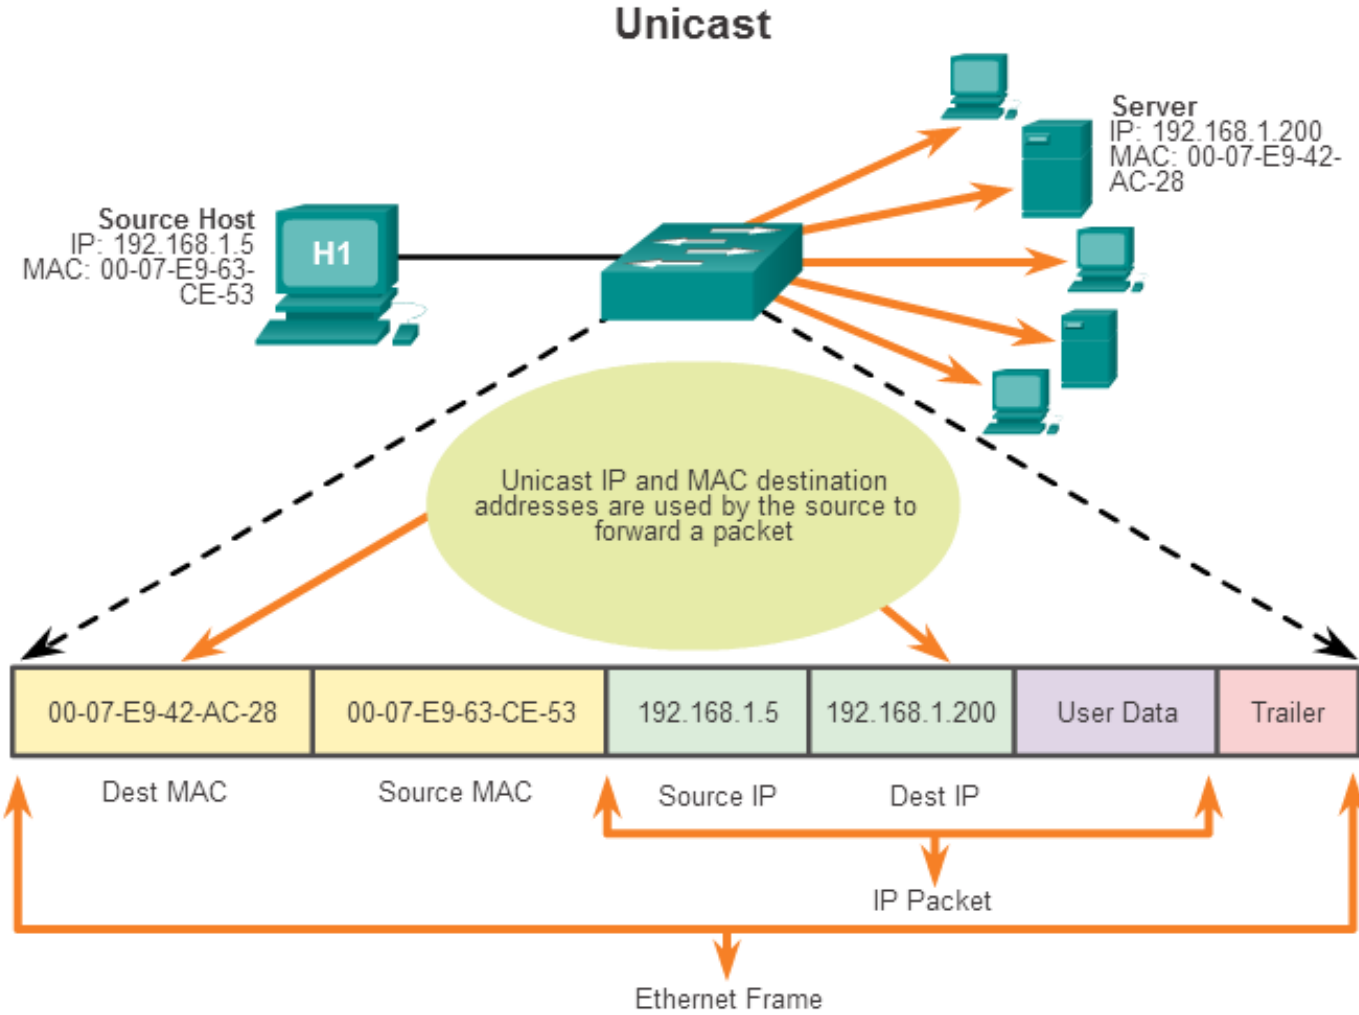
Unicast

Server
IP: 192.168.1.200
MAC: 00-07-E9-42-AC-28

Source Host
IP: 192.168.1.5
MAC: 00-07-E9-63-CE-53

H1

Unicast IP and MAC destination addresses are used by the source to forward a packet

| 00-07-E9-42-AC-28 | 00-07-E9-63-CE-53 | 192.168.1.5 | 192.168.1.200 | User Data | Trailer |
|---|---|---|---|---|---|

Dest MAC
Source MAC
Source IP
Dest IP

IP Packet

Ethernet Frame